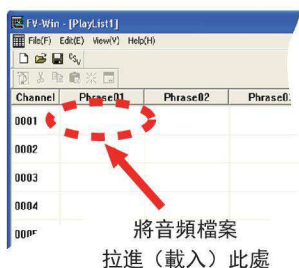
FV-Win - [PlayList1]

File(F) Edit(E) View(V) Help(H)

| Channel | Phrase01 | Phrase02 | Phrase03 |
|---|---|---|---|
| 0001 | | | |
| 0002 | | | |
| 0003 | | | |
| 0004 | | | |
| 0005 | | | |

將音頻檔案
拉進（載入）此處